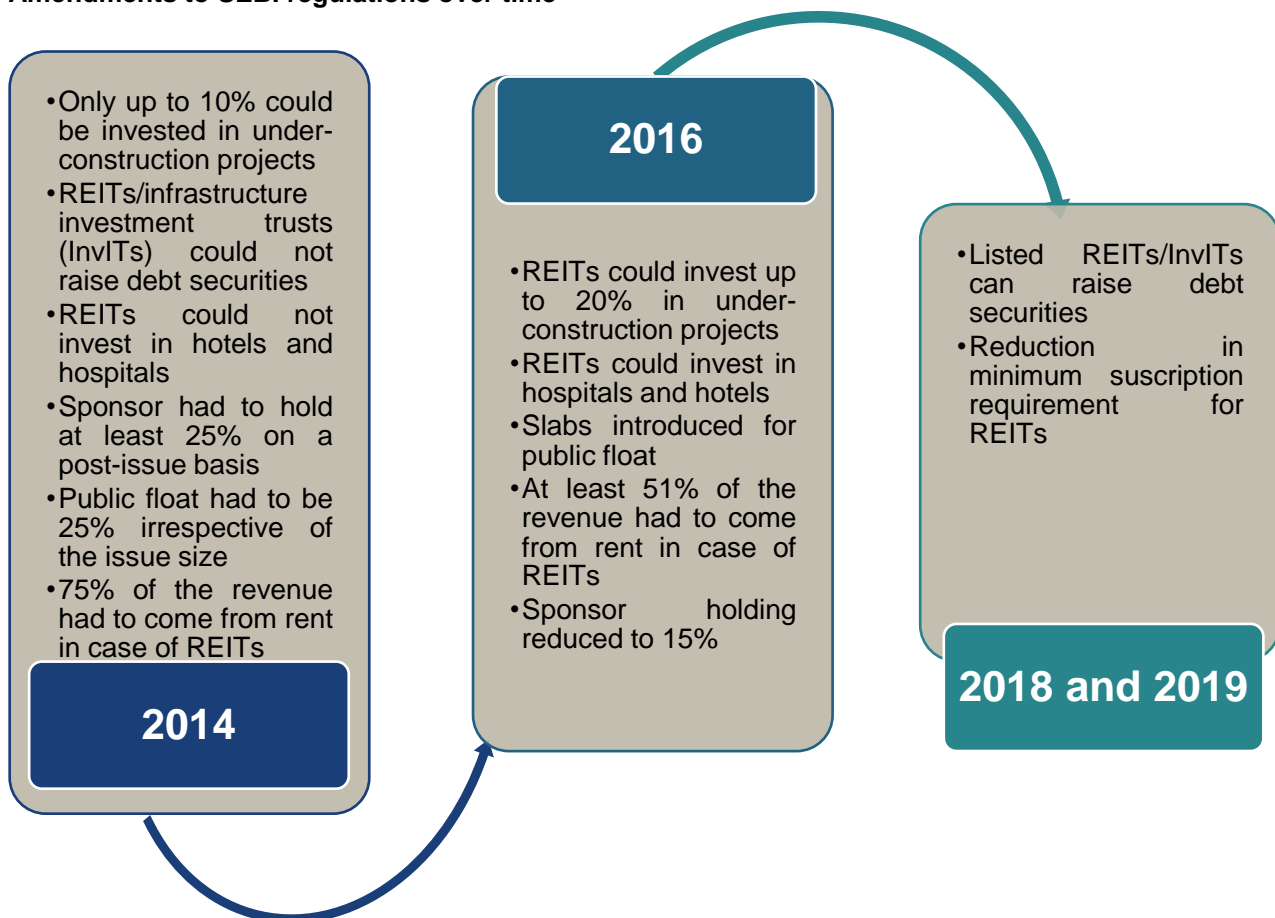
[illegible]

• Only up to 10% could be invested in under-construction projects
• REITs/infrastructure investment trusts (InvITs) could not raise debt securities
• REITs could not invest in hotels and hospitals
• Sponsor had to hold at least 25% on a post-issue basis
• Public float had to be 25% irrespective of the issue size
• 75% of the revenue had to come from rent in case of REITs

2014

2016

• REITs could invest up to 20% in under-construction projects
• REITs could invest in hospitals and hotels
• Slabs introduced for public float
• At least 51% of the revenue had to come from rent in case of REITs
• Sponsor holding reduced to 15%

• Listed REITs/InvITs can raise debt securities
• Reduction in minimum suscription requirement for REITs

2018 and 2019